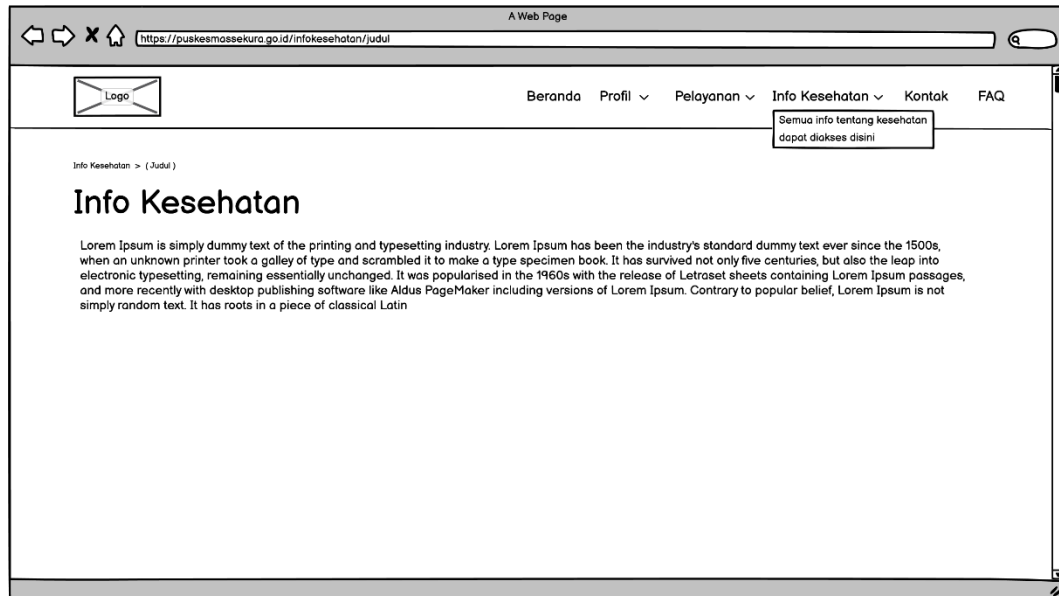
A Web Page

https://puskesmassekura.go.id/infokesehatan/judul

Logo

Beranda Profil ⌄ Pelayanan ⌄ Info Kesehatan ⌄ Kontak FAQ

Semua info tentang kesehatan dapat diakses disini

Info Kesehatan > ( Judul )

Info Kesehatan

Lorem Ipsum is simply dummy text of the printing and typesetting industry. Lorem Ipsum has been the industry's standard dummy text ever since the 1500s, when an unknown printer took a galley of type and scrambled it to make a type specimen book. It has survived not only five centuries, but also the leap into electronic typesetting, remaining essentially unchanged. It was popularised in the 1960s with the release of Letraset sheets containing Lorem Ipsum passages, and more recently with desktop publishing software like Aldus PageMaker including versions of Lorem Ipsum. Contrary to popular belief, Lorem Ipsum is not simply random text. It has roots in a piece of classical Latin